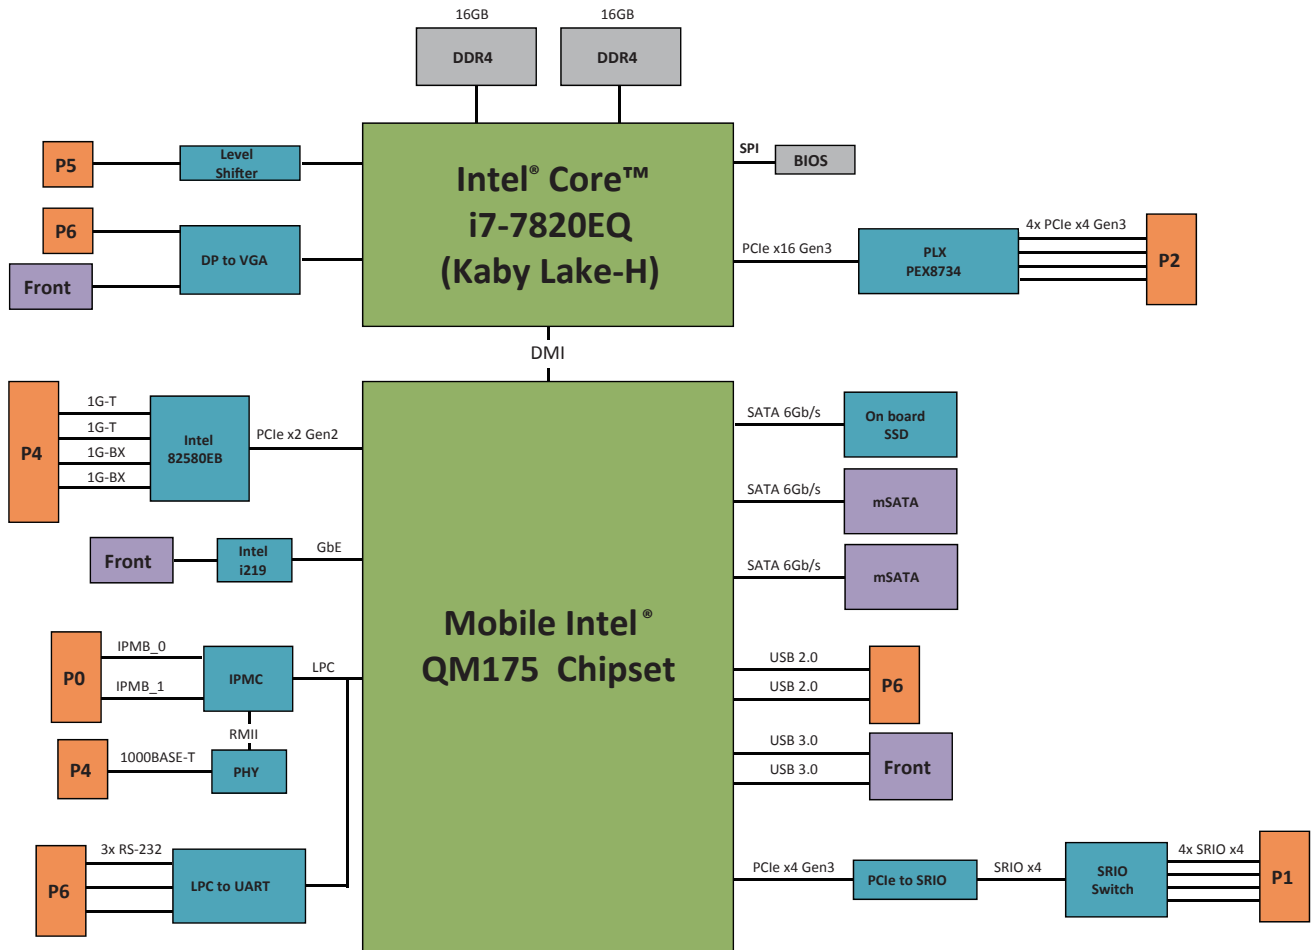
16GB
DDR4
16GB
DDR4

P5
Level Shifter

P6
Front
DP to VGA

Intel® Core™ i7-7820EQ (Kaby Lake-H)

SPI
BIOS

PCIe x16 Gen3
PLX PEX8734
4x PCIe x4 Gen3
P2

DMI

P4
1G-T
1G-T
1G-BX
1G-BX
Intel 82580EB
PCIe x2 Gen2

Front
Intel i219
GbE

P0
IPMB_0
IPMB_1
IPMC
LPC
RMII
P4
1000BASE-T
PHY

P6
3x RS-232
LPC to UART

Mobile Intel® QM175 Chipset

SATA 6Gb/s
On board SSD
SATA 6Gb/s
mSATA
SATA 6Gb/s
mSATA

USB 2.0
USB 2.0
P6

USB 3.0
USB 3.0
Front

PCIe x4 Gen3
PCIe to SRIO
SRIO x4
SRIO Switch
4x SRIO x4
P1